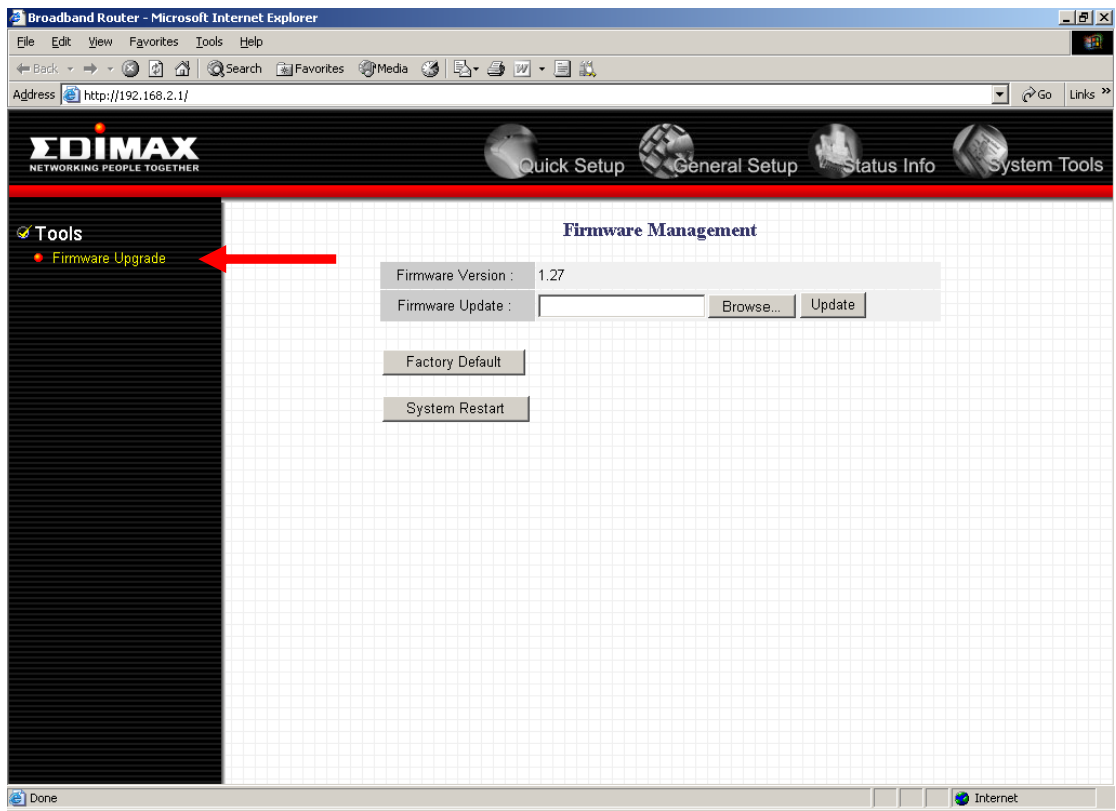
Broadband Router - Microsoft Internet Explorer

File Edit View Favorites Tools Help

Back Search Favorites Media

Address http://192.168.2.1/

Go Links »

EDIMAX
NETWORKING PEOPLE TOGETHER

Quick Setup General Setup Status Info System Tools

Tools
Firmware Upgrade

Firmware Management

| Firmware Version : | 1.27 |
|---|---|
| Firmware Update : | Browse... Update |

Factory Default

System Restart

Done

Internet